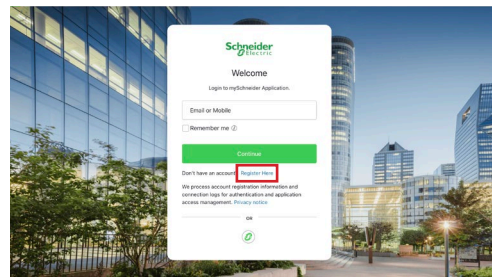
Schneider Electric

Welcome

Login to mySchneider Application.

Email or Mobile

Remember me ⓘ

Continue

Don't have an account? Register Here

We process account registration information and connection logs for authentication and application access management. Privacy notice

OR